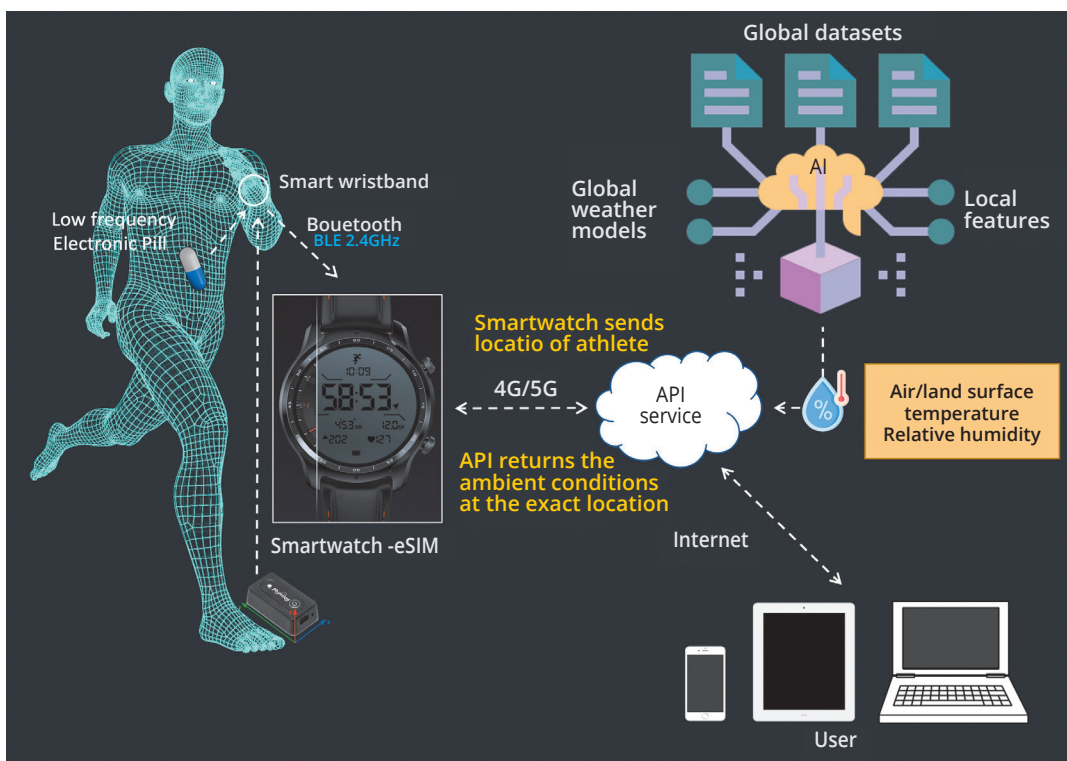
Global datasets

AI

Global weather models

Local features

Smart wristband

Low frequency Electronic Pill

Bouetooth
BLE 2.4GHz

10:09
58:53
$\lambda$202
127
120
4:03

Smartwatch sends locatio of athlete

4G/5G

API service

%

Air/land surface temperature Relative humidity

API returns the ambient conditions at the exact location

Smartwatch -eSIM

Internet

User